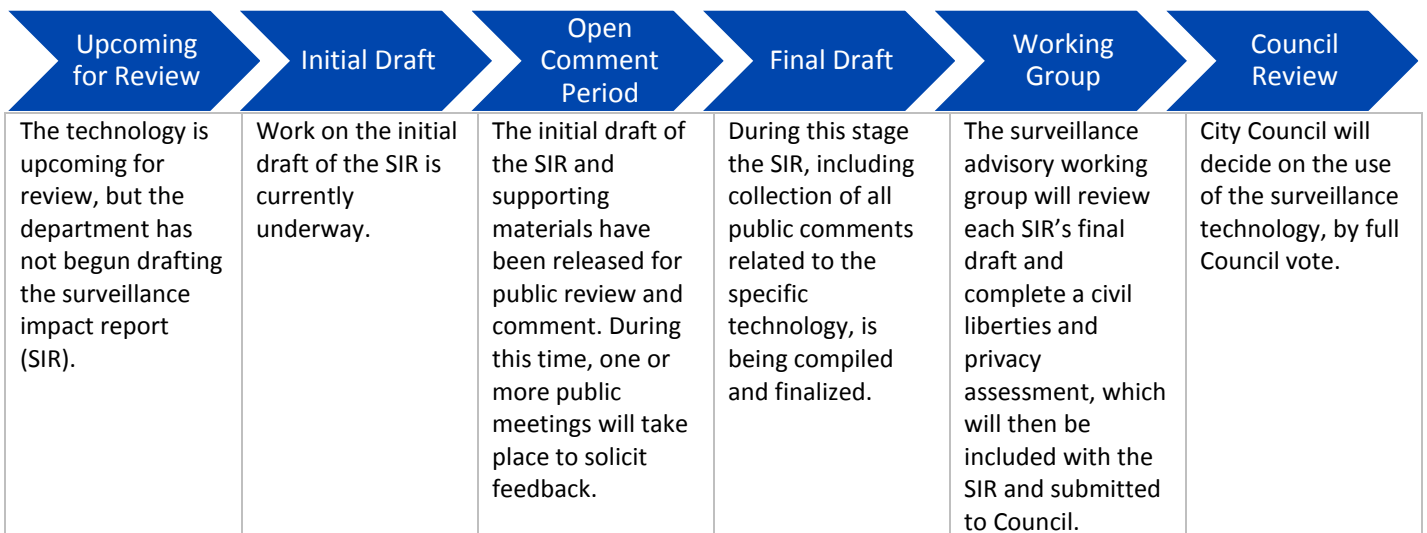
| Upcoming for Review | Initial Draft | Open Comment Period | Final Draft | Working Group | Council Review |
|---|---|---|---|---|---|
| The technology is upcoming for review, but the department has not begun drafting the surveillance impact report (SIR). | Work on the initial draft of the SIR is currently underway. | The initial draft of the SIR and supporting materials have been released for public review and comment. During this time, one or more public meetings will take place to solicit feedback. | During this stage the SIR, including collection of all public comments related to the specific technology, is being compiled and finalized. | The surveillance advisory working group will review each SIR's final draft and complete a civil liberties and privacy assessment, which will then be included with the SIR and submitted to Council. | City Council will decide on the use of the surveillance technology, by full Council vote. |